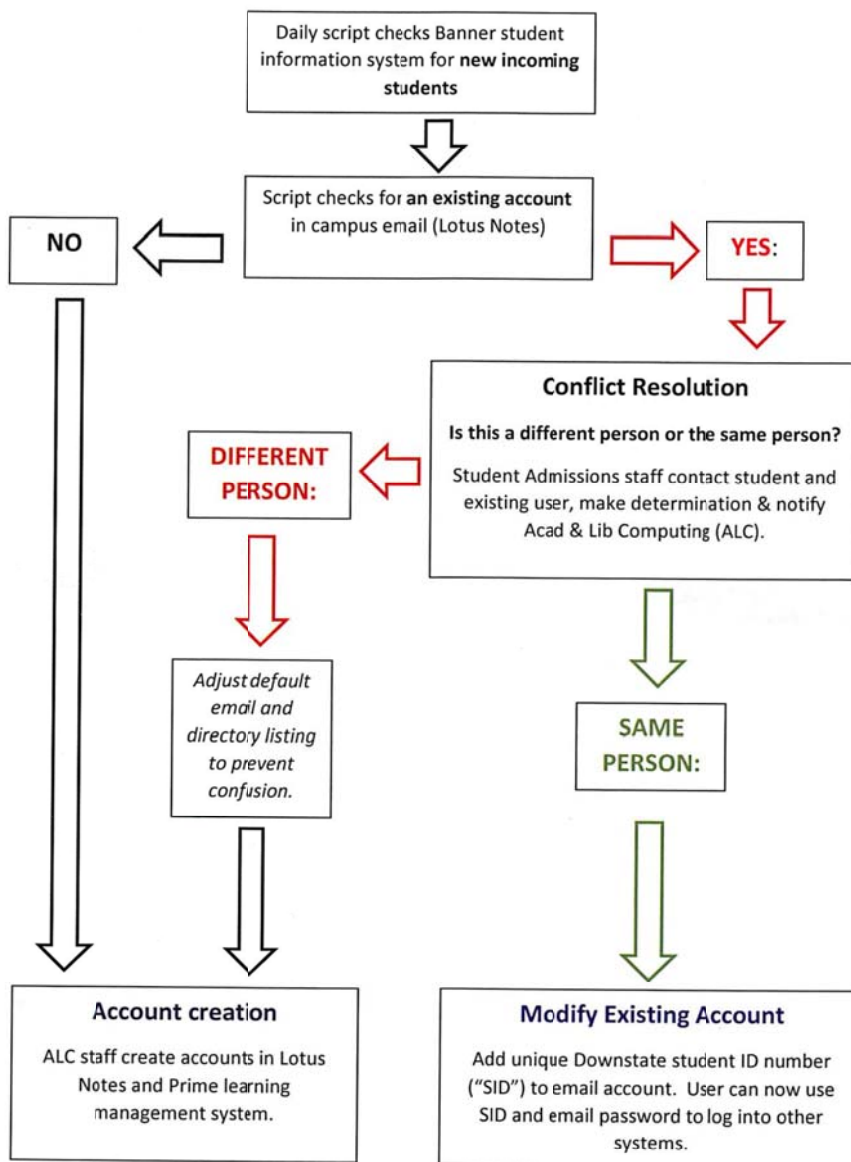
Daily script checks Banner student information system for **new incoming students**

Script checks for **an existing account** in campus email (Lotus Notes)

NO

YES:

Conflict Resolution

Is this a different person or the same person?

Student Admissions staff contact student and existing user, make determination & notify Acad & Lib Computing (ALC).

DIFFERENT PERSON:

Adjust default email and directory listing to prevent confusion.

SAME PERSON:

Account creation

ALC staff create accounts in Lotus Notes and Prime learning management system.

Modify Existing Account

Add unique Downstate student ID number ("SID") to email account. User can now use SID and email password to log into other systems.